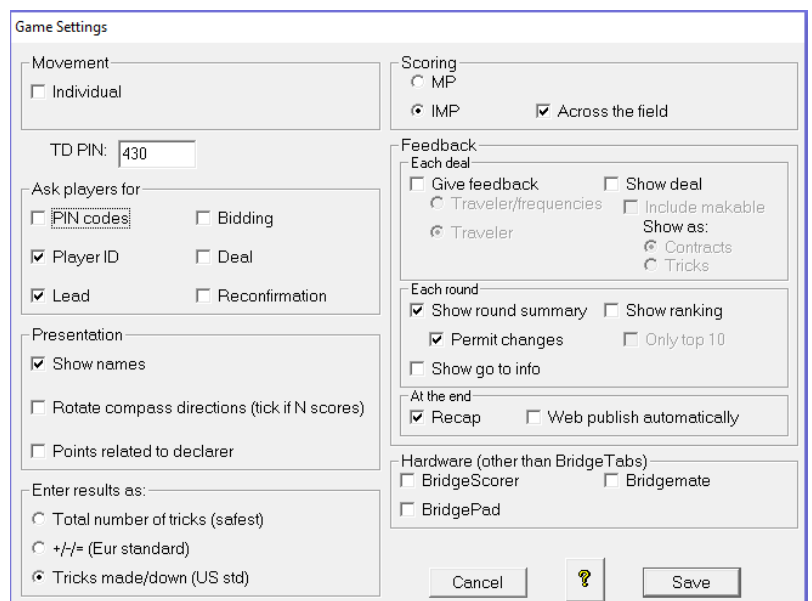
Game Settings

Movement
Individual

TD PIN: 430

Ask players for
PIN codes
Bidding
Player ID
Deal
Lead
Reconfirmation

Presentation
Show names
Rotate compass directions (tick if N scores)
Points related to declarer

Enter results as:
Total number of tricks (safest)
+/-/= (Eur standard)
Tricks made/down (US std)

Scoring
MP
IMP
Across the field

Feedback
Each deal
Give feedback
Show deal
Traveler/frequencies
Include makable
Traveler
Show as:
Contracts
Tricks

Each round
Show round summary
Show ranking
Permit changes
Only top 10
Show go to info

At the end
Recap
Web publish automatically

Hardware (other than BridgeTabs)
BridgeScorer
Bridgemate
BridgePad

Cancel
?
Save